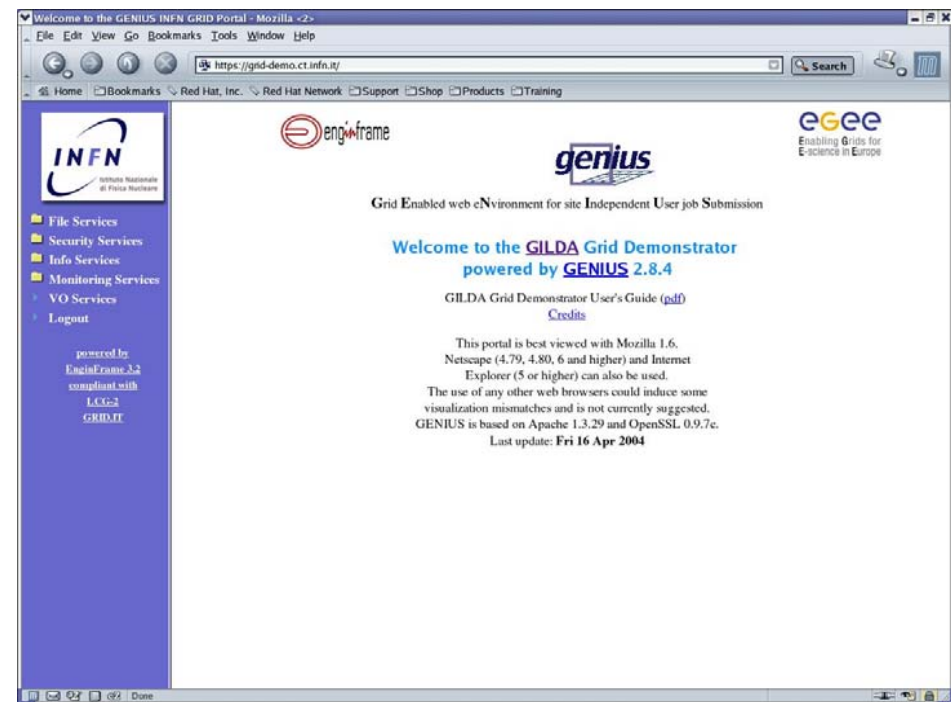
Welcome to the GENIUS INFN GRID Portal - Mozilla <2>

File Edit View Go Bookmarks Tools Window Help

https://grid-demo.ct.infn.it/

Search

Home Bookmarks Red Hat, Inc. Red Hat Network Support Shop Products Training

INFN
Istituto Nazionale di Fisica Nucleare

File Services
Security Services
Info Services
Monitoring Services
VO Services
Logout

powered by
EnginFrame 3.2
compliant with
LCG-2
GRID.IT

enginframe

genius

egee
Enabling Grids for E-science in Europe

Grid Enabled web eNvironment for site Independent User job Submission

Welcome to the GILDA Grid Demonstrator
powered by GENIUS 2.8.4

GILDA Grid Demonstrator User's Guide (pdf)
Credits

This portal is best viewed with Mozilla 1.6. Netscape (4.79, 4.80, 6 and higher) and Internet Explorer (5 or higher) can also be used. The use of any other web browsers could induce some visualization mismatches and is not currently suggested. GENIUS is based on Apache 1.3.29 and OpenSSL 0.9.7c. Last update: Fri 16 Apr 2004

Done